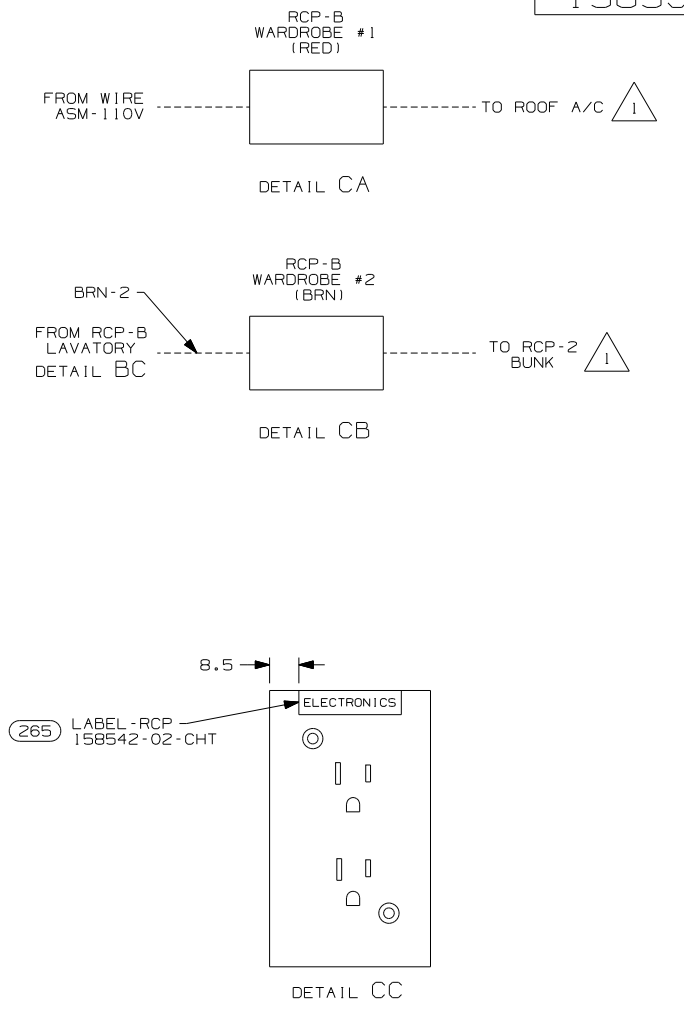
RCP-B
WARDROBE #1
(RED)

FROM WIRE
ASM-110V

TO ROOF A/C 1

DETAIL CA

RCP-B
WARDROBE #2
(BRN)

BRN-2

FROM RCP-B
LAVATORY
DETAIL BC

TO RCP-2
BUNK 1

DETAIL CB

8.5

265 LABEL-RCP
158542-02-CHT

ELECTRONICS

DETAIL CC